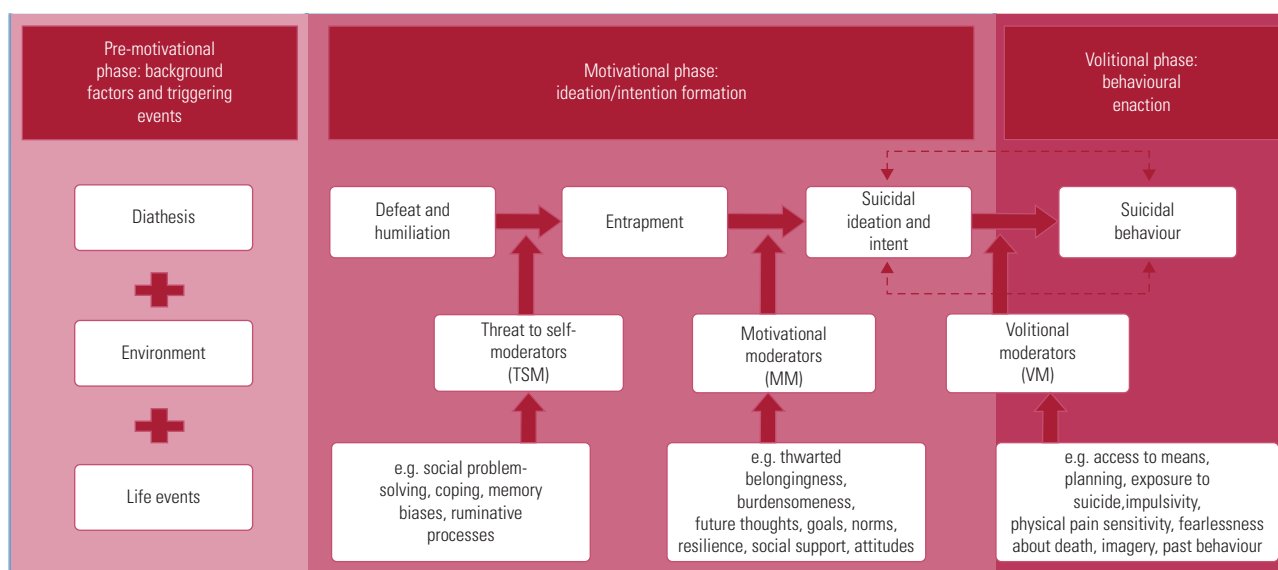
Pre-motivational phase: background factors and triggering events

Motivational phase: ideation/intention formation

Volitional phase: behavioural enaction

Diathesis

Environment

Life events

Defeat and humiliation

Entrapment

Suicidal ideation and intent

Suicidal behaviour

Threat to self-moderators (TSM)

Motivational moderators (MM)

Volitional moderators (VM)

e.g. social problem-solving, coping, memory biases, ruminative processes

e.g. thwarted belongingness, burdensomeness, future thoughts, goals, norms, resilience, social support, attitudes

e.g. access to means, planning, exposure to suicide,impulsivity, physical pain sensitivity, fearlessness about death, imagery, past behaviour